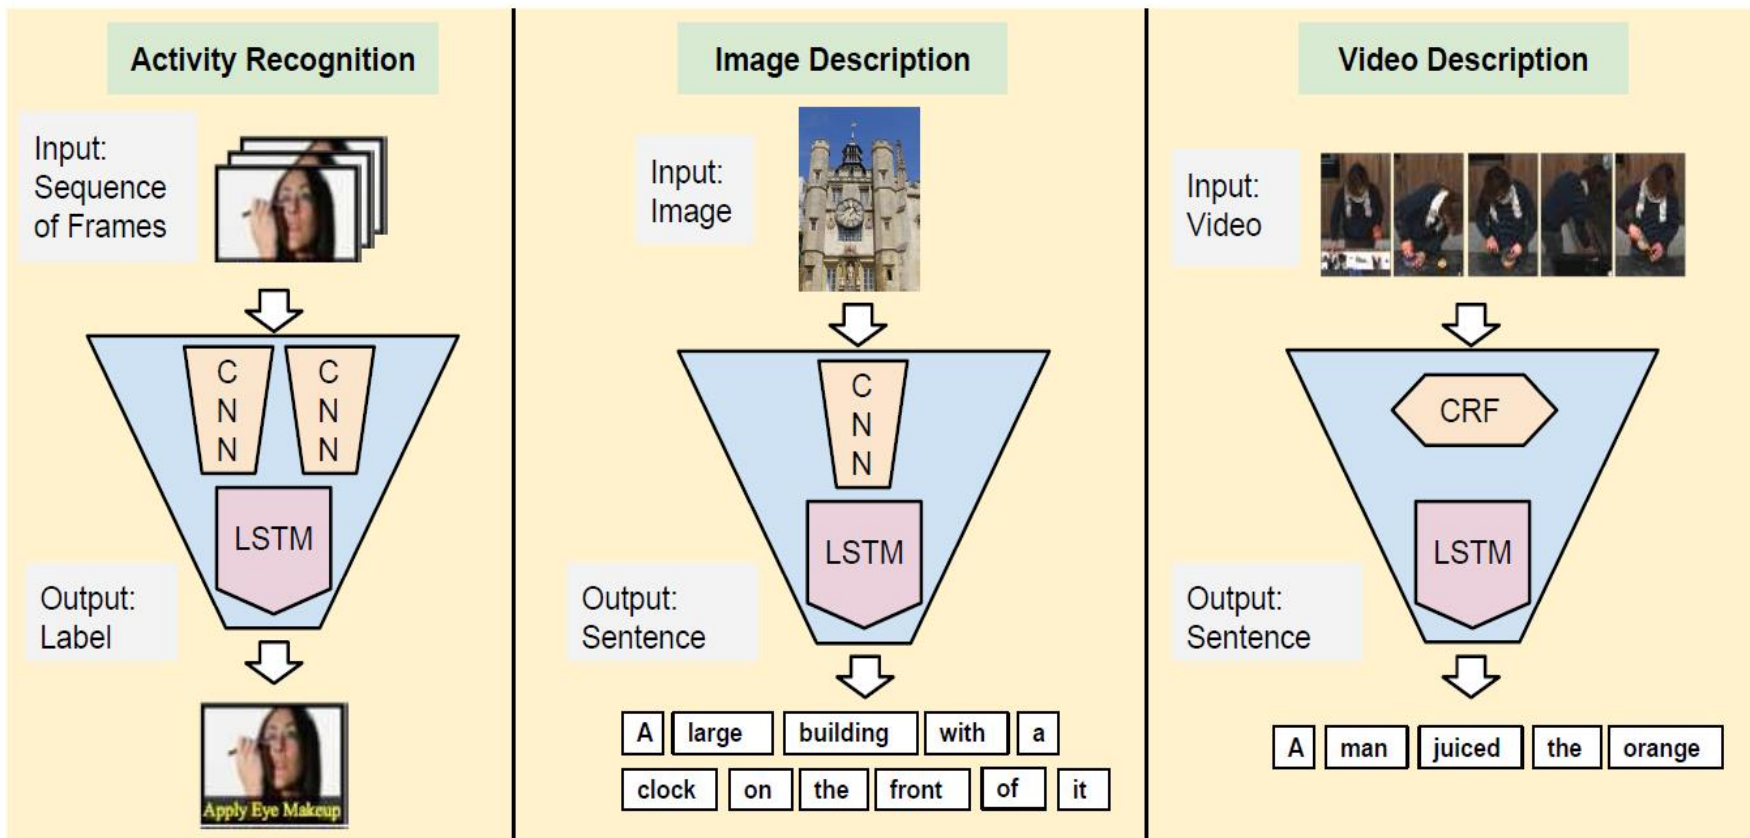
Activity Recognition

Input: Sequence of Frames

C N N

C N N

LSTM

Output: Label

Apply Eye Makeup

Image Description

Input: Image

C N N

LSTM

Output: Sentence

A large building with a clock on the front of it

Video Description

Input: Video

CRF

LSTM

Output: Sentence

A man juiced the orange